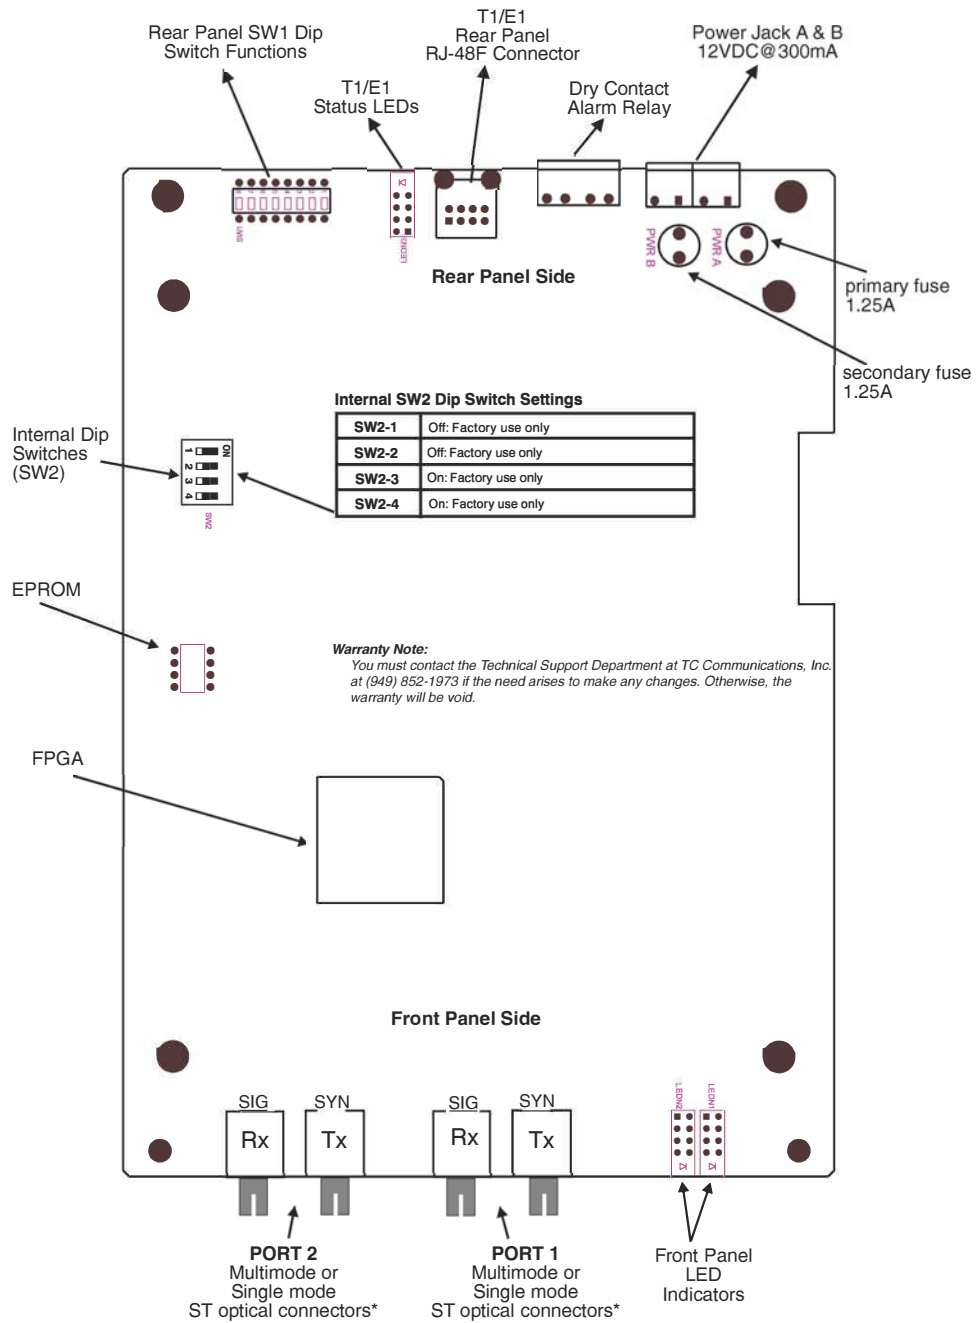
Rear Panel SW1 Dip Switch Functions

T1/E1 Status LEDs

T1/E1 Rear Panel RJ-48F Connector

Dry Contact Alarm Relay

Power Jack A & B 12VDC@300mA

SW1

LEDE1

PWR B

PWR A

Rear Panel Side

primary fuse 1.25A

secondary fuse 1.25A

Internal SW2 Dip Switch Settings

| SW2-1 | Off: Factory use only |
|---|---|
| SW2-2 | Off: Factory use only |
| SW2-3 | On: Factory use only |
| SW2-4 | On: Factory use only |

Internal Dip Switches (SW2)

ON
1 2 3 4

SW2

EPROM

Warranty Note:
You must contact the Technical Support Department at TC Communications, Inc. at (949) 852-1973 if the need arises to make any changes. Otherwise, the warranty will be void.

FPGA

Front Panel Side

SIG SYN SIG SYN

Rx Tx Rx Tx

LEDN2 LEDN1

PORT 2
Multimode or Single mode ST optical connectors*

PORT 1
Multimode or Single mode ST optical connectors*

Front Panel LED Indicators